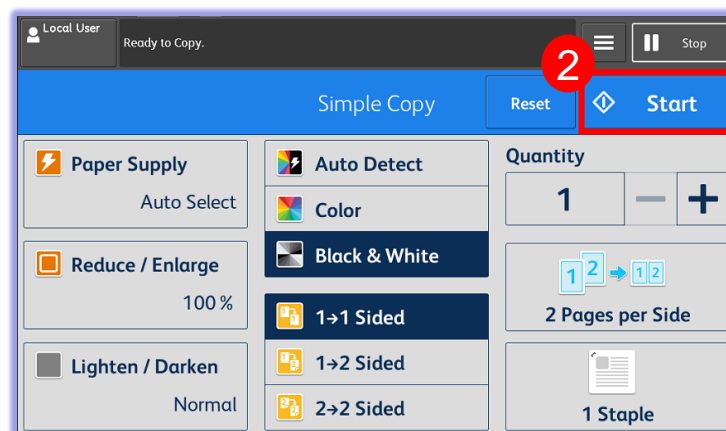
Local User
Ready to Copy.
Stop
2
Simple Copy
Reset
Start
Paper Supply
Auto Select
Auto Detect
Color
Black & White
Quantity
1
Reduce / Enlarge
100 %
1→1 Sided
2 Pages per Side
1→2 Sided
Lighten / Darken
Normal
2→2 Sided
1 Staple